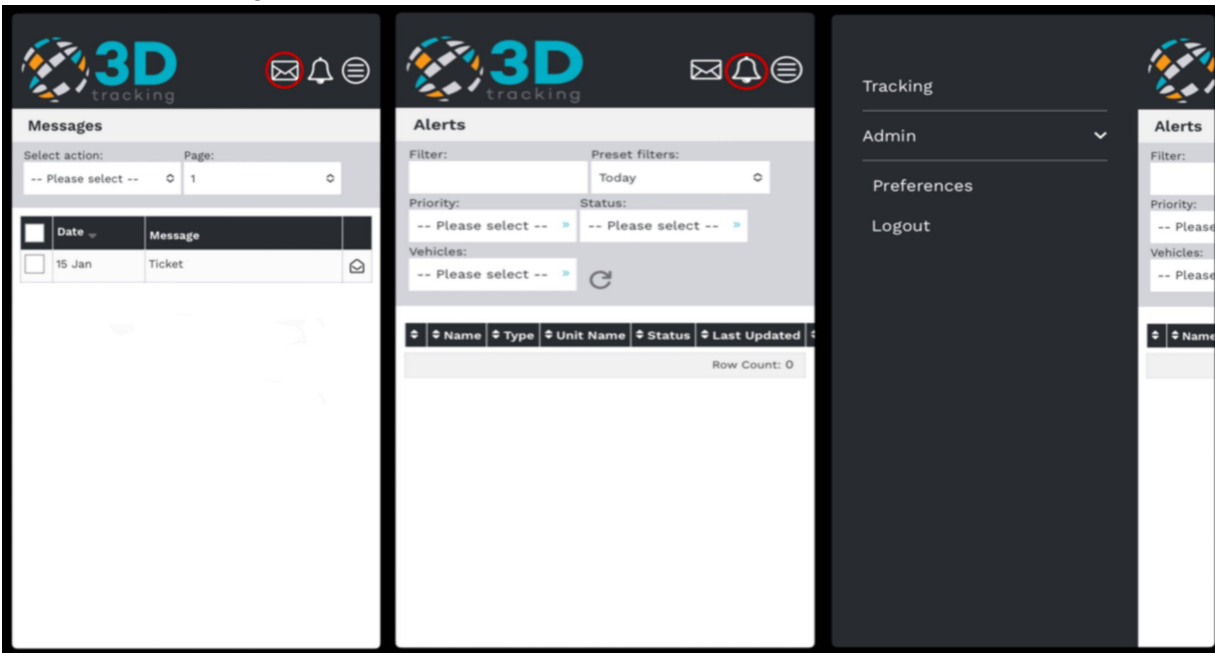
3D tracking

Messages

Select action:
-- Please select --

Page:
1

| | Date | Message | |
|---|---|---|---|
| | 15 Jan | Ticket | |

3D tracking

Alerts

Filter:

Preset filters:
Today

Priority:
-- Please select --

Status:
-- Please select --

Vehicles:
-- Please select --

| | Name | Type | Unit Name | Status | Last Updated |
|---|---|---|---|---|---|

Row Count: 0

Tracking

Admin

Preferences

Logout

Alerts

Filter:

Priority:
-- Please

Vehicles:
-- Please

Name